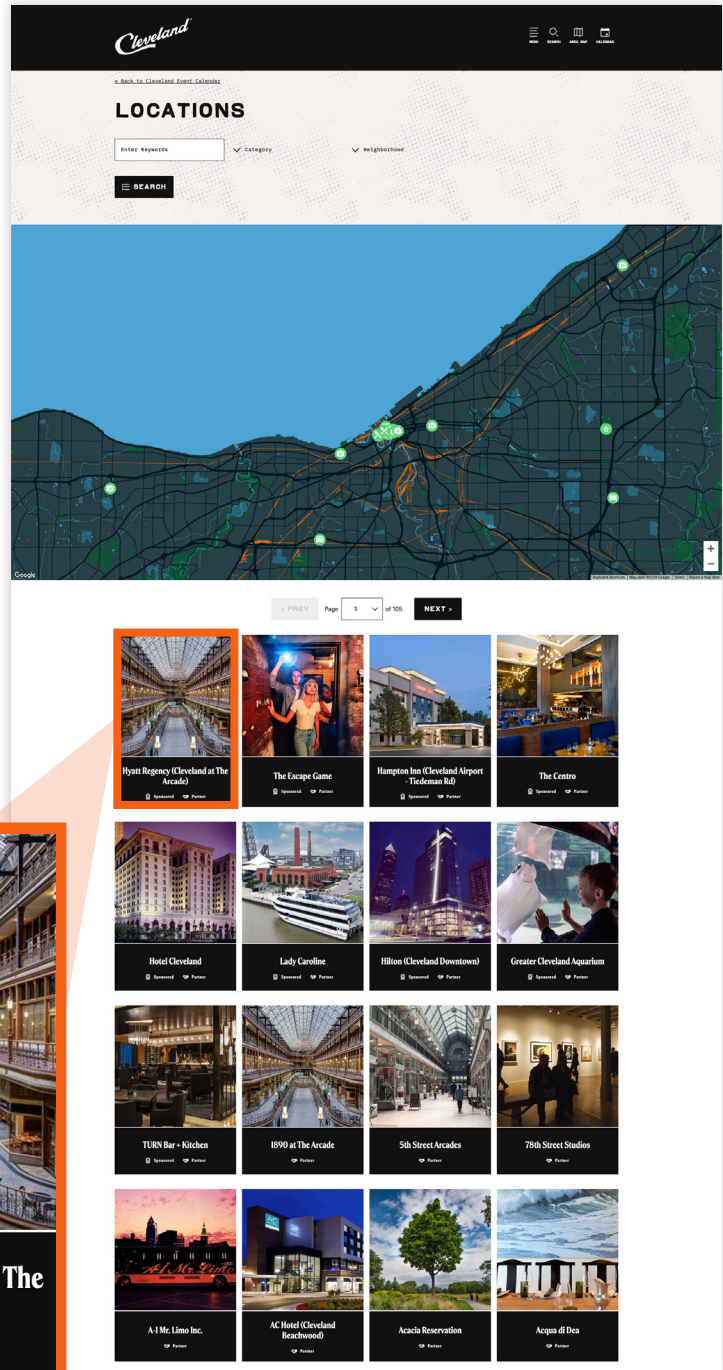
Cleveland

MENU SEARCH AREA MAP CALENDAR

« Back to Cleveland Event Calendar

LOCATIONS

Enter Keywords

Category

Neighborhood

SEARCH

Google

Keyboard shortcuts Map data ©2024 Google Terms Report a map error

< PREV Page 1 of 105 NEXT >

Hyatt Regency (Cleveland at The Arcade)
Sponsored Partner

The Escape Game
Sponsored Partner

Hampton Inn (Cleveland Airport - Tiedeman Rd)
Sponsored Partner

The Centro
Sponsored Partner

Hotel Cleveland
Sponsored Partner

Lady Caroline
Sponsored Partner

Hilton (Cleveland Downtown)
Sponsored Partner

Greater Cleveland Aquarium
Sponsored Partner

TURN Bar + Kitchen
Sponsored Partner

1890 at The Arcade
Partner

5th Street Arcades
Partner

78th Street Studios
Partner

A-1 Mr. Limo Inc.
Partner

AC Hotel (Cleveland Beachwood)
Partner

Acacia Reservation
Partner

Acqua di Dea
Partner

The